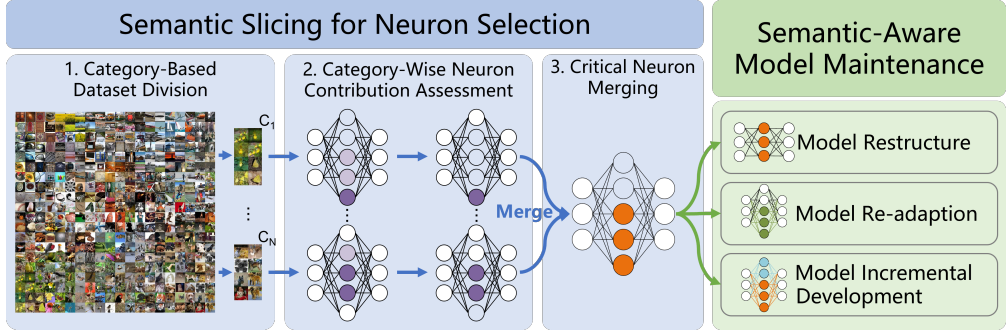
Semantic Slicing for Neuron Selection

Semantic-Aware Model Maintenance

1. Category-Based Dataset Division

$C_1$

⋮

$C_N$

2. Category-Wise Neuron Contribution Assessment

3. Critical Neuron Merging

Merge

Model Restructure

Model Re-adaption

Model Incremental Development